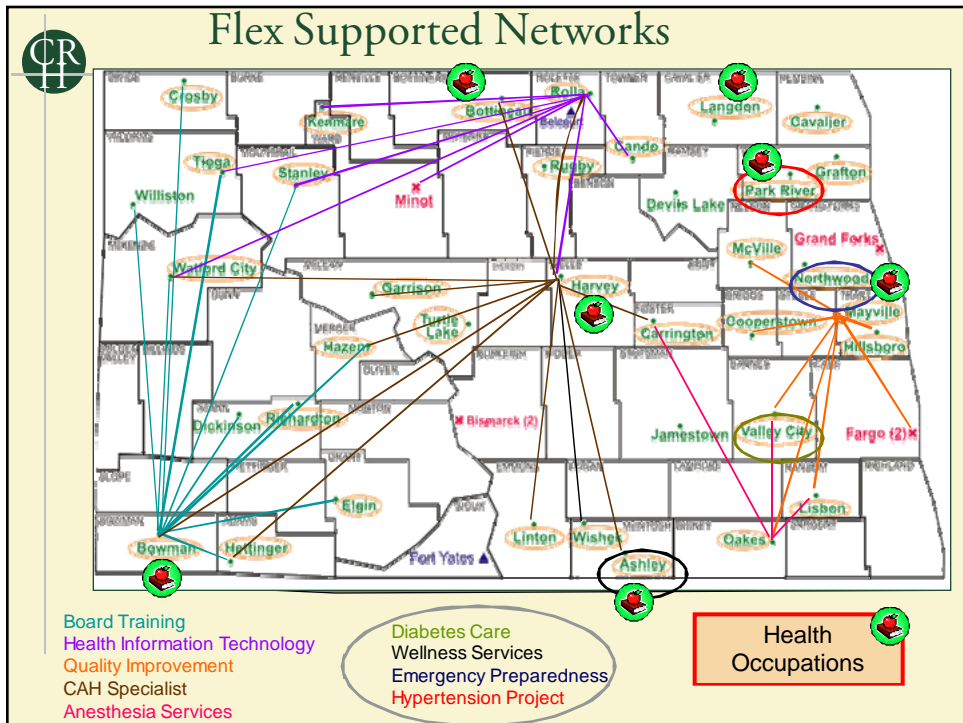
Flex Supported Networks

CR
H

Crosby
Kenmare
Bottineau
Rolla
Belcourt
Langdon
Cavalier
Tioga
Stanley
Cando
Rugby
Grafton
Park River
Williston
Minot
Devils Lake
McVille
Grand Forks
Watford City
Northwood
Garrison
Harvey
Mayville
Turtle Lake
Carrington
Cooperstown
Hazen
Hillsboro
Dickinson
Richardton
Bismarck (2)
Jamestown
Valley City
Fargo (2)
Elgin
Lisbon
Bowman
Hettinger
Fort Yates
Linton
Wishek
Oakes
Ashley

Board Training
Health Information Technology
Quality Improvement
CAH Specialist
Anesthesia Services

Diabetes Care
Wellness Services
Emergency Preparedness
Hypertension Project

Health Occupations